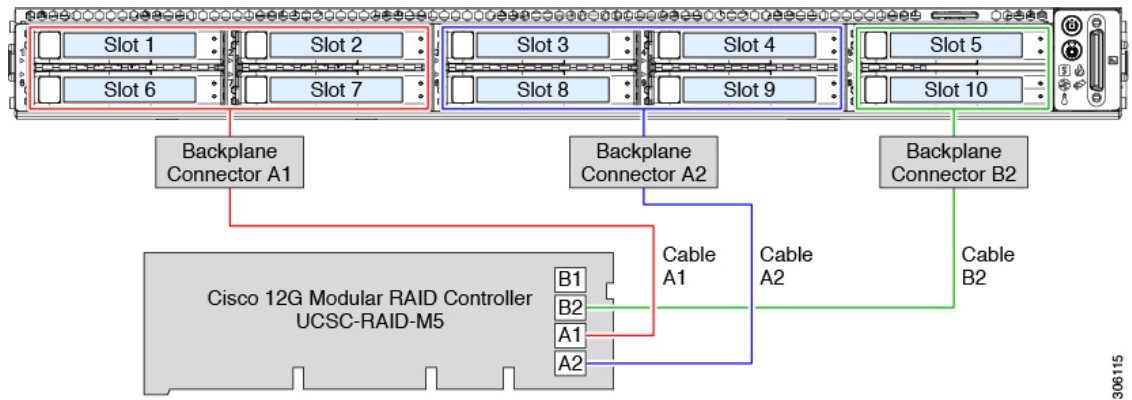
Slot 1
Slot 2
Slot 3
Slot 4
Slot 5
Slot 6
Slot 7
Slot 8
Slot 9
Slot 10

Backplane Connector A1

Backplane Connector A2

Backplane Connector B2

Cable A1

Cable A2

Cable B2

Cisco 12G Modular RAID Controller UCSC-RAID-M5

B1
B2
A1
A2

306115